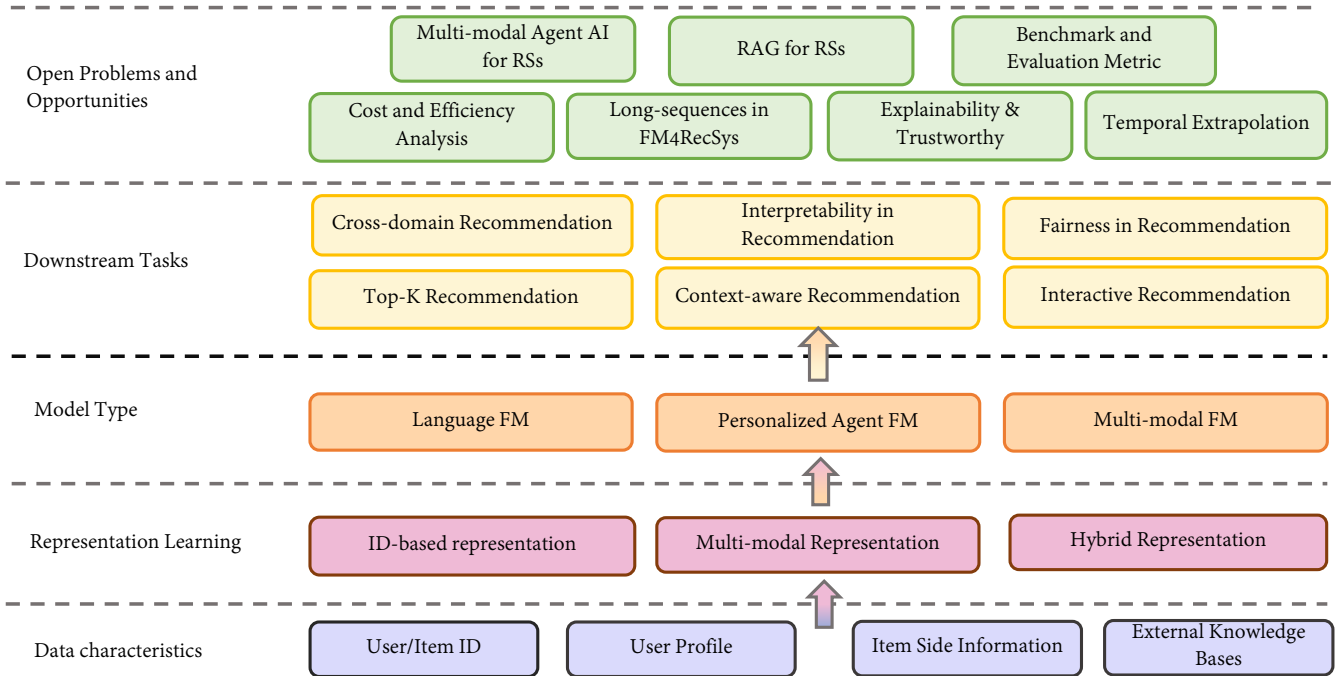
Open Problems and Opportunities

Multi-modal Agent AI for RSs

RAG for RSs

Benchmark and Evaluation Metric

Cost and Efficiency Analysis

Long-sequences in FM4RecSys

Explainability & Trustworthy

Temporal Extrapolation

Downstream Tasks

Cross-domain Recommendation

Interpretability in Recommendation

Fairness in Recommendation

Top-K Recommendation

Context-aware Recommendation

Interactive Recommendation

Model Type

Language FM

Personalized Agent FM

Multi-modal FM

Representation Learning

ID-based representation

Multi-modal Representation

Hybrid Representation

Data characteristics

User/Item ID

User Profile

Item Side Information

External Knowledge Bases